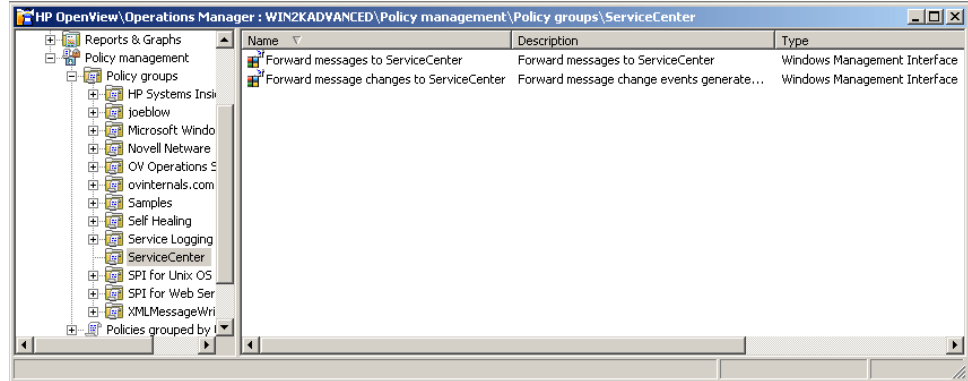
HP OpenView\Operations Manager : WIN2KADVANCED\Policy management\Policy groups\ServiceCenter

Reports & Graphs
Policy management
Policy groups
HP Systems Insi
joeblow
Microsoft Windo
Novell Netware
OV Operations S
ovinternals.com
Samples
Self Healing
Service Logging
ServiceCenter
SPI for Unix OS
SPI for Web Ser
XMLMessageWri
Policies grouped by

| Name | Description | Type |
|---|---|---|
| Forward messages to ServiceCenter | Forward messages to ServiceCenter | Windows Management Interface |
| Forward message changes to ServiceCenter | Forward message change events generate... | Windows Management Interface |